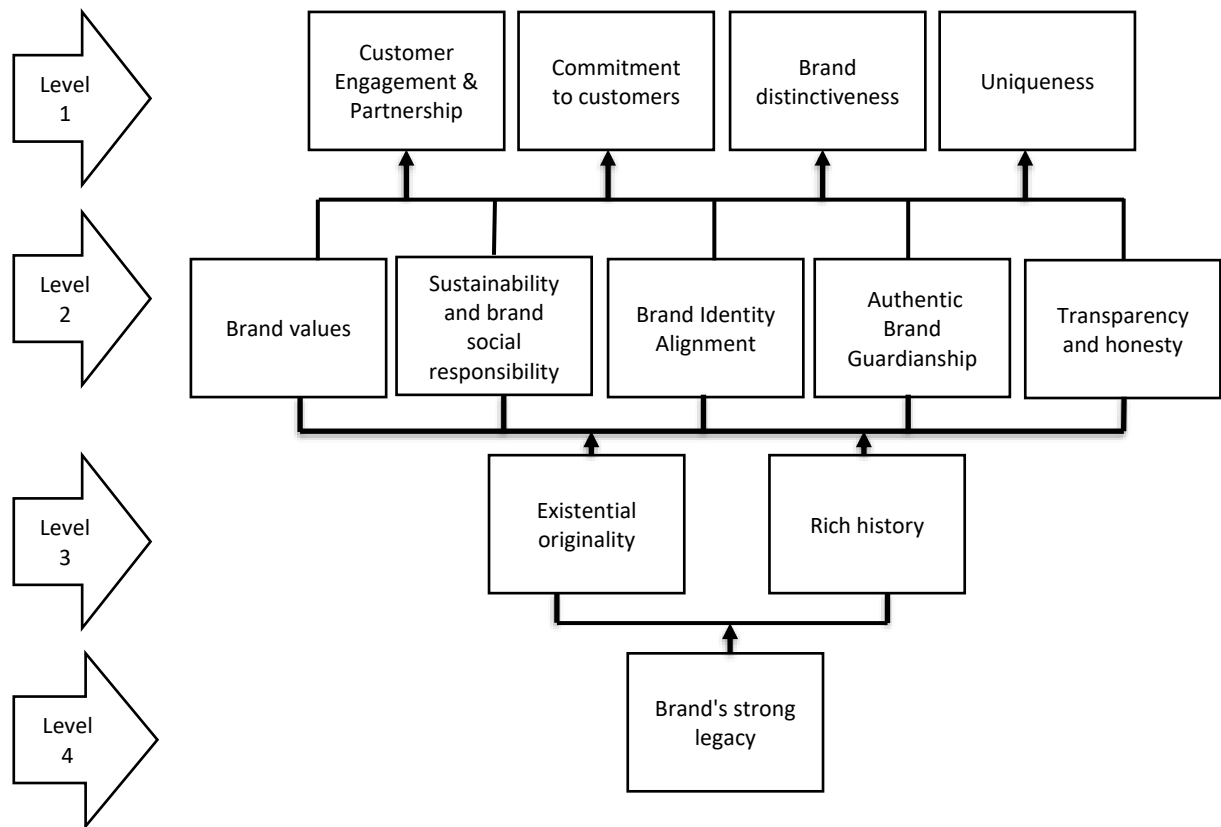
Level 1

Customer Engagement & Partnership

Commitment to customers

Brand distinctiveness

Uniqueness

Level 2

Brand values

Sustainability and brand social responsibility

Brand Identity Alignment

Authentic Brand Guardianship

Transparency and honesty

Level 3

Existential originality

Rich history

Level 4

Brand's strong legacy